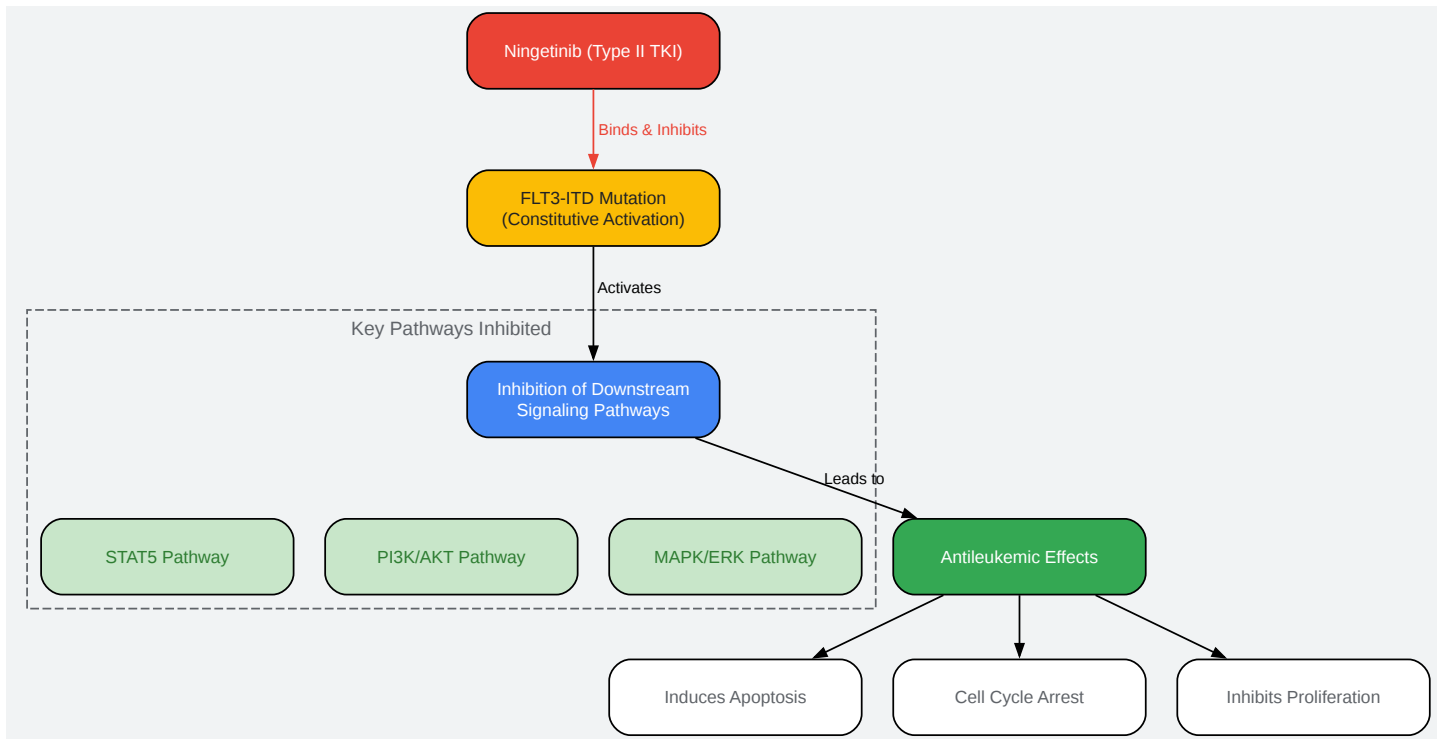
Ningetinib (Type II TKI)

Binds & Inhibits

FLT3-ITD Mutation
(Constitutive Activation)

Activates

Key Pathways Inhibited

Inhibition of Downstream Signaling Pathways

Leads to

STAT5 Pathway

PI3K/AKT Pathway

MAPK/ERK Pathway

Antileukemic Effects

Induces Apoptosis

Cell Cycle Arrest

Inhibits Proliferation